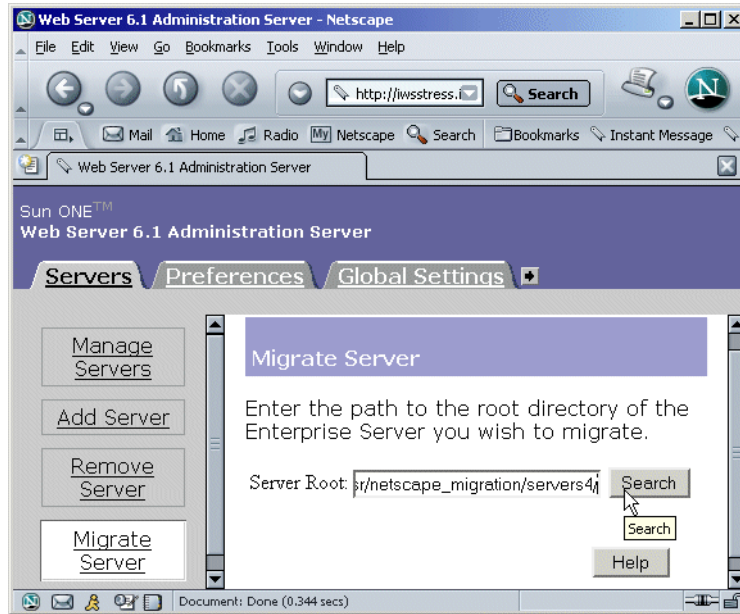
Web Server 6.1 Administration Server - Netscape

File Edit View Go Bookmarks Tools Window Help

http://iwsstress.i

Search

Mail Home Radio My Netscape Search Bookmarks Instant Message

Web Server 6.1 Administration Server

Sun ONE™
Web Server 6.1 Administration Server

Servers Preferences Global Settings

Manage Servers

Add Server

Remove Server

Migrate Server

Migrate Server

Enter the path to the root directory of the Enterprise Server you wish to migrate.

Server Root: sr/netscape_migration/servers4/

Search

Search

Help

Document: Done (0.344 secs)